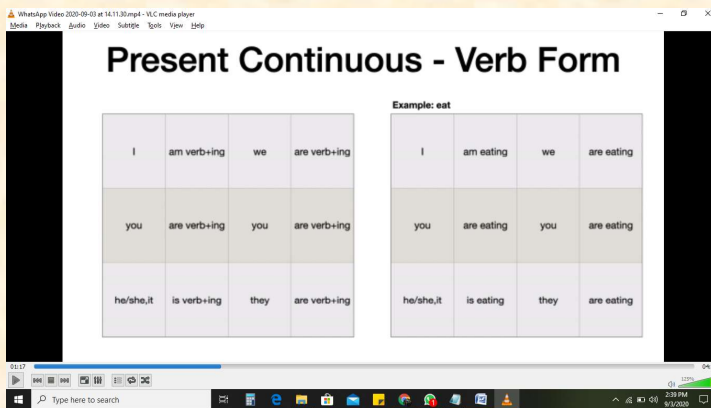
WhatsApp Video 2020-09-03 at 14.11.30.mp4 - VLC media player

Media Playback Audio Video Subtitle Tools View Help

Present Continuous - Verb Form

| I | am verb+ing | we | are verb+ing |
|---|---|---|---|
| you | are verb+ing | you | are verb+ing |
| he/she,it | is verb+ing | they | are verb+ing |

Example: eat

| I | am eating | we | are eating |
|---|---|---|---|
| you | are eating | you | are eating |
| he/she,it | is eating | they | are eating |

01:17

04:

125%

Type here to search

2:39 PM
9/3/2020